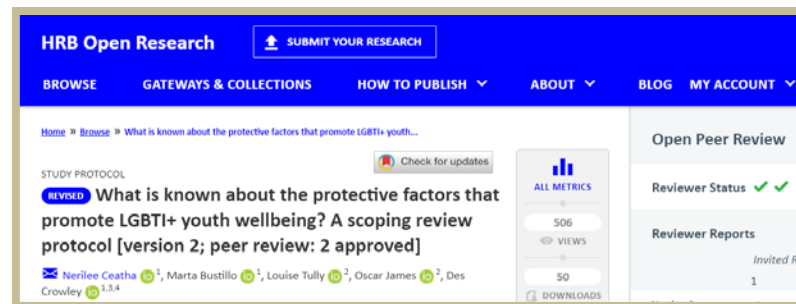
HRB Open Research

SUBMIT YOUR RESEARCH

BROWSE GATEWAYS & COLLECTIONS HOW TO PUBLISH ABOUT BLOG MY ACCOUNT

Home » Browse » What is known about the protective factors that promote LGBTI+ youth...

STUDY PROTOCOL

Check for updates

REVISED What is known about the protective factors that promote LGBTI+ youth wellbeing? A scoping review protocol [version 2; peer review: 2 approved]

Nerilee Ceatha $^{1}$, Marta Bustillo $^{1}$, Louise Tully $^{2}$, Oscar James $^{2}$, Des Crowley $^{1,3,4}$

ALL METRICS

506

VIEWS

50

DOWNLOADS

Open Peer Review

Reviewer Status

Reviewer Reports

Invited R

1